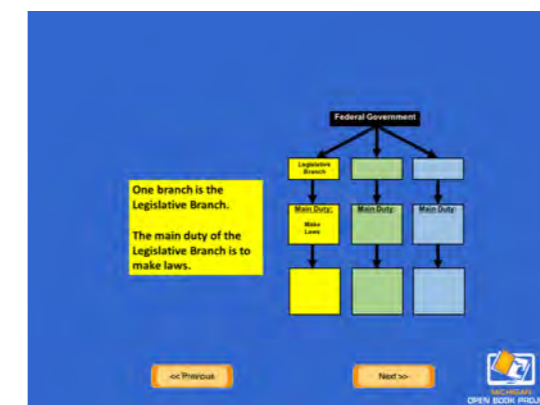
Federal Government

Legislative Branch

Main Duty: Make Laws

Main Duty:

Main Duty:

One branch is the Legislative Branch.

The main duty of the Legislative Branch is to make laws.

<< Previous

Next >>

MICHIGAN OPEN BOOK PROJ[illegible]